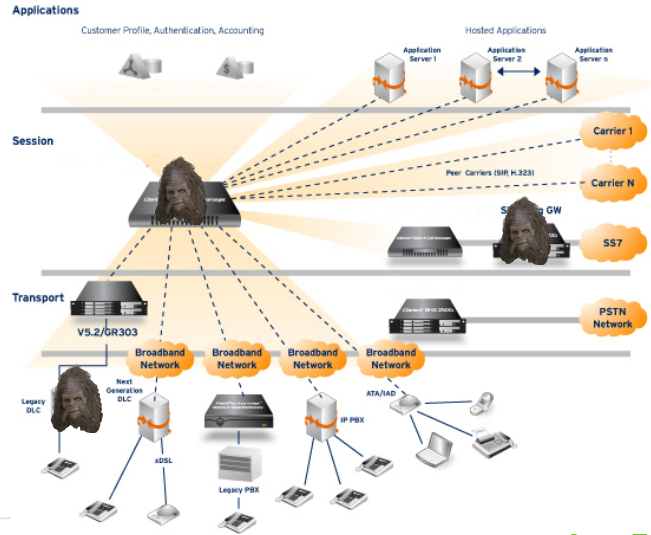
Applications

Customer Profile, Authentication, Accounting

Hosted Applications

Application Server 1

Application Server 2

Application Server n

Session

Carrier 1

Peer Carriers (SIP, H.323)

Carrier N

S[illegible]g GW

SS7

Transport

V5.2/GR303

PSTN Network

Broadband Network

Broadband Network

Broadband Network

Broadband Network

Legacy DLC

Next Generation DLC

xDSL

Legacy PBX

IP PBX

ATA/IAD